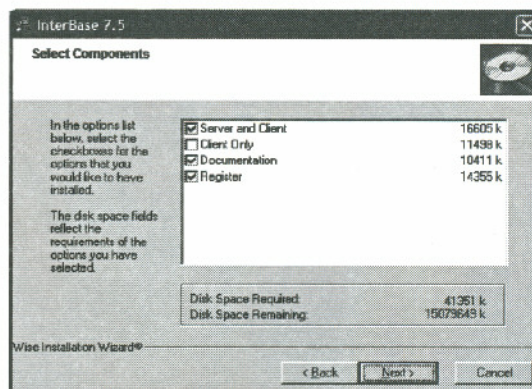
InterBase 7.5

Select Components

In the options list below, select the checkboxes for the options that you would like to have installed.

The disk space fields reflect the requirements of the options you have selected.

| | |
|---|---|
| Server and Client | 16605 k |
| Client Only | 11498 k |
| Documentation | 10411 k |
| Register | 14355 k |

Disk Space Required: 41361 k
Disk Space Remaining: 15079649 k

Wise Installation Wizard®

< Back
Next >
Cancel